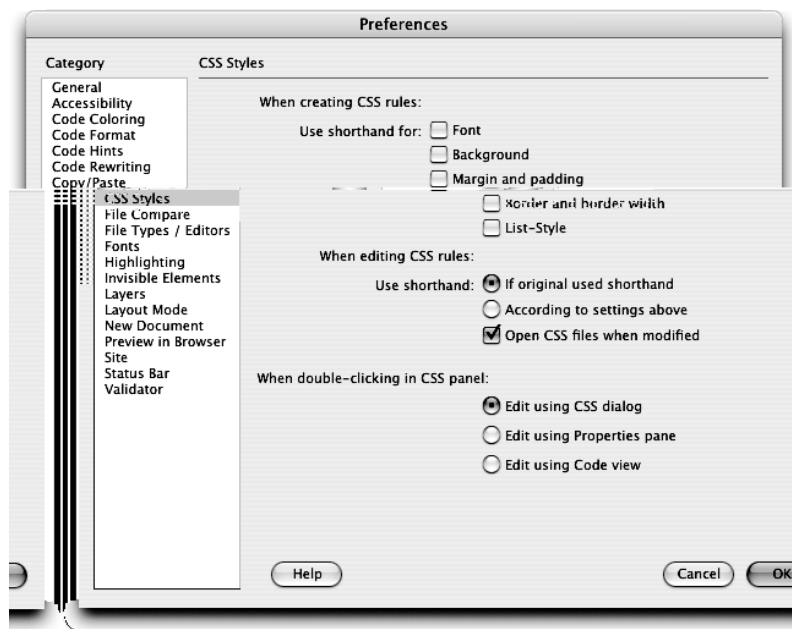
Preferences

Category

General
Accessibility
Code Coloring
Code Format
Code Hints
Code Rewriting
Copy/Paste
CSS Styles
File Compare
File Types / Editors
Fonts
Highlighting
Invisible Elements
Layers
Layout Mode
New Document
Preview in Browser
Site
Status Bar
Validator

CSS Styles

When creating CSS rules:

Use shorthand for: Font
Background
Margin and padding
Border and border width
List-Style

When editing CSS rules:

Use shorthand: If original used shorthand
According to settings above
Open CSS files when modified

When double-clicking in CSS panel:

Edit using CSS dialog
Edit using Properties pane
Edit using Code view

Help

Cancel

OK